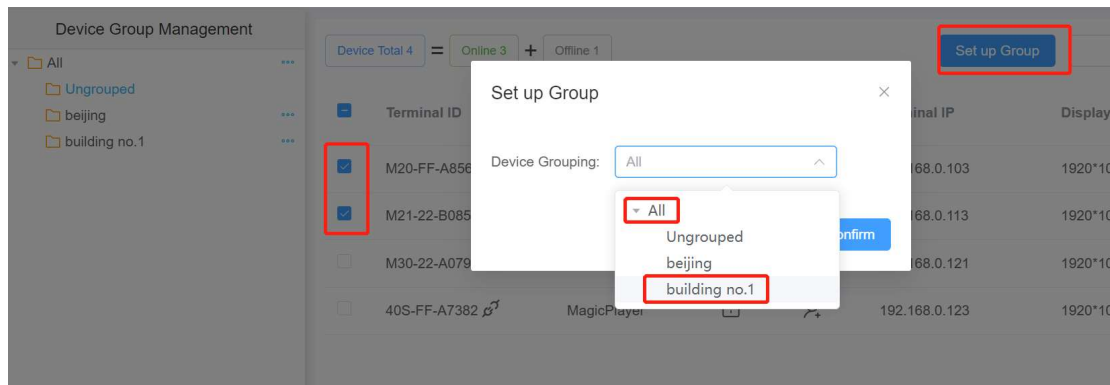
Device Group Management

All
Ungrouped
beijing
building no.1

Device Total 4 = Online 3 + Offline 1

Set up Group

Terminal ID
M20-FF-A856
M21-22-B085
M30-22-A079
40S-FF-A7382
MagicPlayer

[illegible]inal IP
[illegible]168.0.103
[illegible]168.0.113
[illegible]168.0.121
192.168.0.123

Display
1920*10
1920*10
1920*10
1920*10

Set up Group
×
Device Grouping: All

All
Ungrouped
beijing
building no.1

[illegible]onfirm